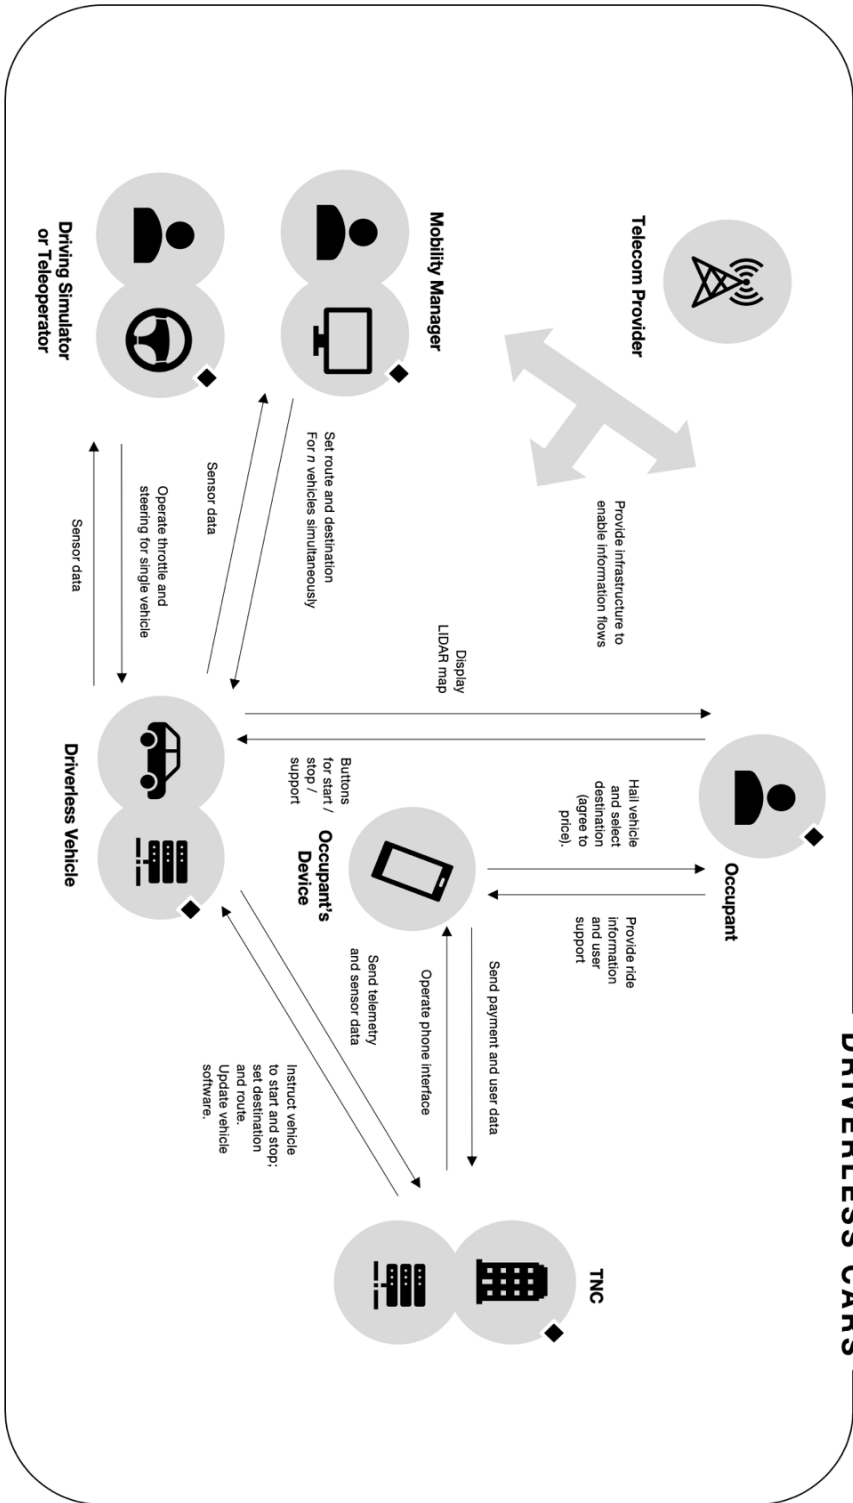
DRIVERLESS CARS

Telecom Provider

Provide infrastructure to enable information flows

Mobility Manager

Driving Simulator or Teleoperator

Set route and destination For n vehicles simultaneously

Sensor data

Operate throttle and steering for single vehicle

Sensor data

Display LIDAR map

Occupant

Hail vehicle and select destination (agree to price).

Provide ride information and user support

Buttons for start / stop / support

Occupant's Device

Driverless Vehicle

Send payment and user data

Operate phone interface

Send telemetry and sensor data

Instruct vehicle to start and stop; set destination and route. Update vehicle software.

TNC